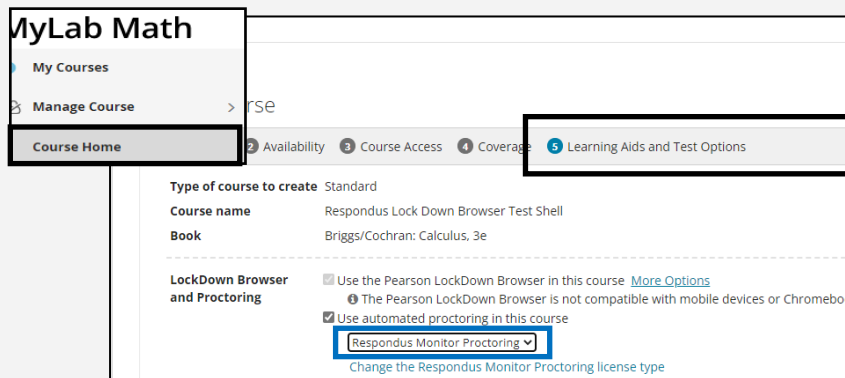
MyLab Math

My Courses

Manage Course >

Course Home

rse

2 Availability 3 Course Access 4 Coverage 5 Learning Aids and Test Options

| | |
|---|---|
| Type of course to create | Standard |
| Course name | Respondus Lock Down Browser Test Shell |
| Book | Briggs/Cochran: Calculus, 3e |

LockDown Browser and Proctoring

Use the Pearson LockDown Browser in this course More Options

The Pearson LockDown Browser is not compatible with mobile devices or Chromebo

Use automated proctoring in this course

Respondus Monitor Proctoring

Change the Respondus Monitor Proctoring license type